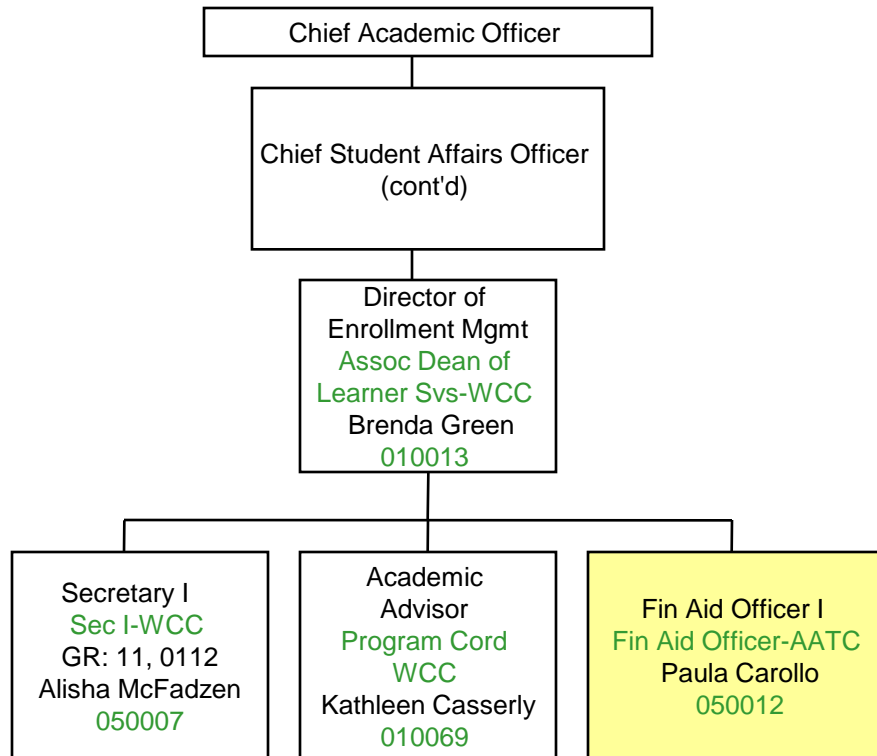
Chief Academic Officer

Chief Student Affairs Officer
(cont'd)

Director of
Enrollment Mgmt
Assoc Dean of
Learner Svs-WCC
Brenda Green
010013

Secretary I
Sec I-WCC
GR: 11, 0112
Alisha McFadzen
050007

Academic
Advisor
Program Cord
WCC
Kathleen Casserly
010069

Fin Aid Officer I
Fin Aid Officer-AATC
Paula Carollo
050012